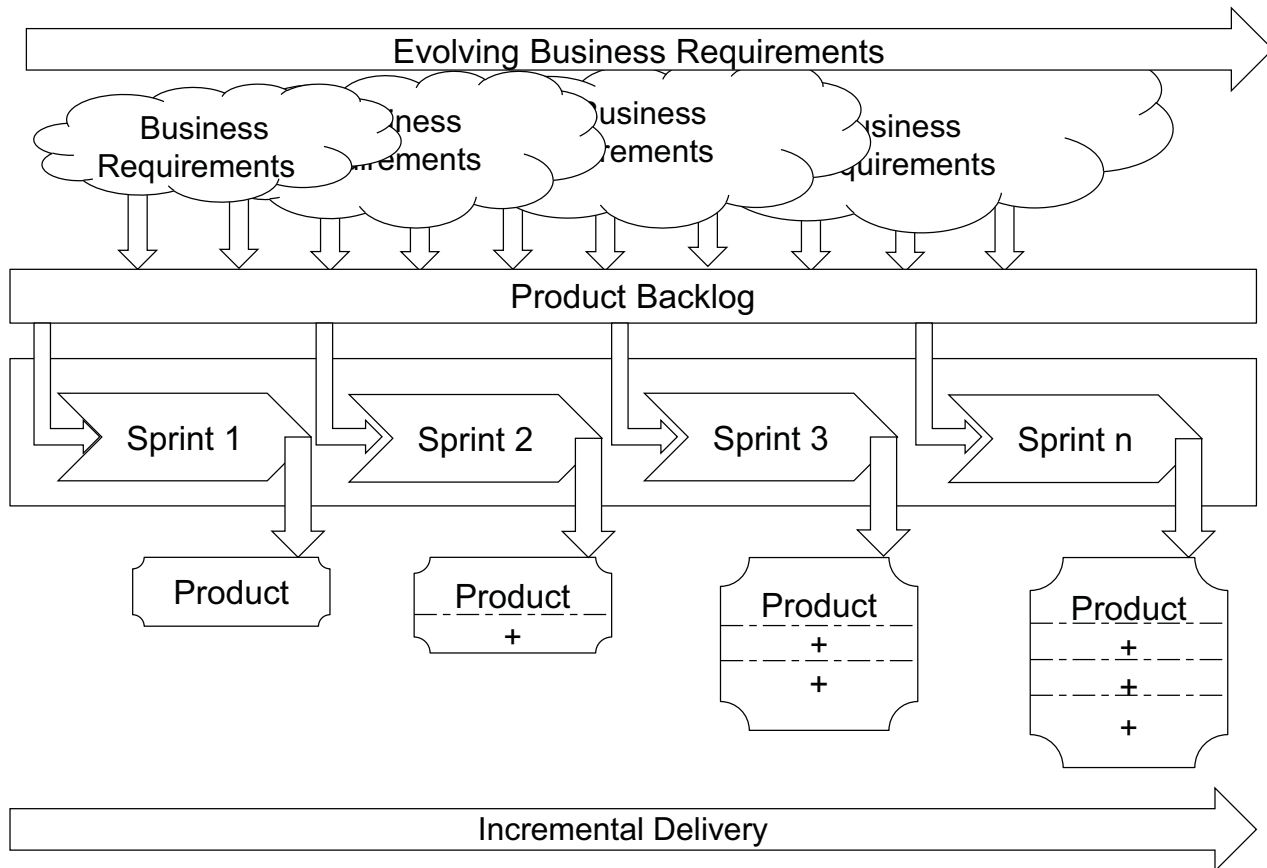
Evolving Business Requirements

Business Requirements

siness irements

usiness irements

usiness quirements

Product Backlog

Sprint 1

Sprint 2

Sprint 3

Sprint n

Product

Product
+

Product
+
+

Product
+
+
+

Incremental Delivery